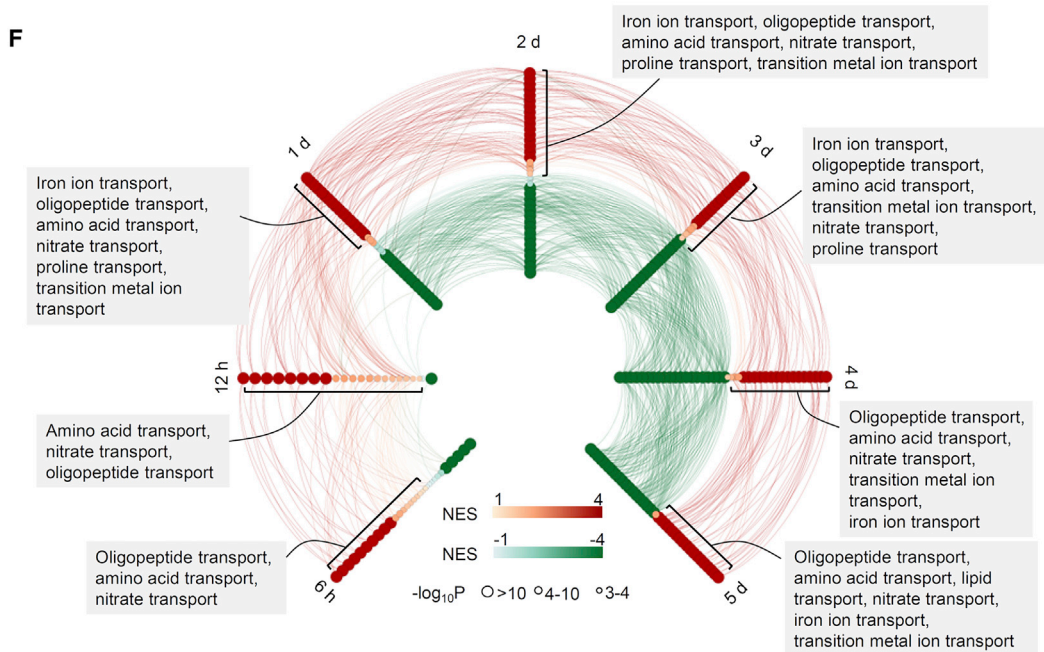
F

2 d

Iron ion transport, oligopeptide transport, amino acid transport, nitrate transport, proline transport, transition metal ion transport

1 d

3 d

Iron ion transport, oligopeptide transport, amino acid transport, nitrate transport, proline transport, transition metal ion transport

Iron ion transport, oligopeptide transport, amino acid transport, transition metal ion transport, nitrate transport, proline transport

12 h

4 d

Amino acid transport, nitrate transport, oligopeptide transport

Oligopeptide transport, amino acid transport, nitrate transport, transition metal ion transport, iron ion transport

NES 1 4

NES -1 -4

Oligopeptide transport, amino acid transport, nitrate transport

6 h

$-\log_{10}P$ >10 4-10 3-4

5 d

Oligopeptide transport, amino acid transport, lipid transport, nitrate transport, iron ion transport, transition metal ion transport